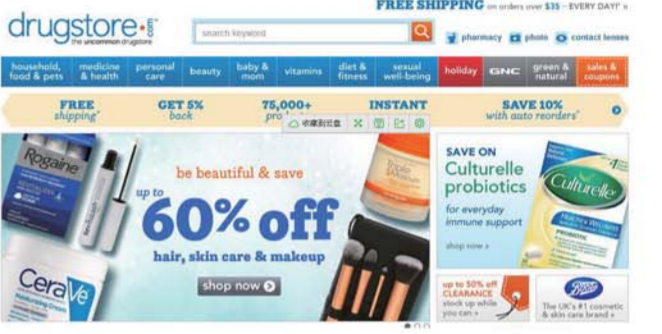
drugstore.com
the uncommon drugstore

search keyword

FREE SHIPPING on orders over $35 – EVERY DAY!* »

pharmacy photo contact lenses

household, food & pets | medicine & health | personal care | beauty | baby & mom | vitamins | diet & fitness | sexual well-being | holiday | GNC | green & natural | sales & coupons

FREE shipping*

GET 5% back

75,000+ pro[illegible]

INSTANT

SAVE 10% with auto reorders*

Rogaine

be beautiful & save

up to 60% off

hair, skin care & makeup

shop now

CeraVe

SAVE ON Culturelle probiotics

for everyday immune support

shop now »

Culturelle

up to 50% off CLEARANCE stock up while you can »

Boots

The UK's #1 cosmetic & skin care brand »